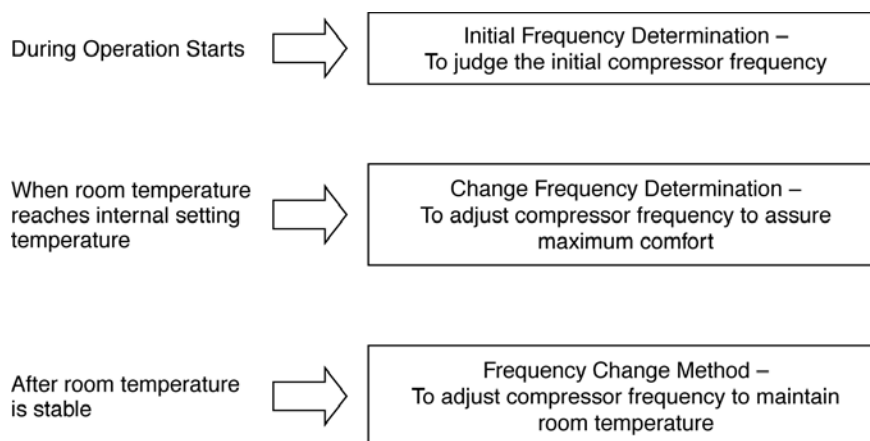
During Operation Starts

Initial Frequency Determination – To judge the initial compressor frequency

When room temperature reaches internal setting temperature

Change Frequency Determination – To adjust compressor frequency to assure maximum comfort

After room temperature is stable

Frequency Change Method – To adjust compressor frequency to maintain room temperature